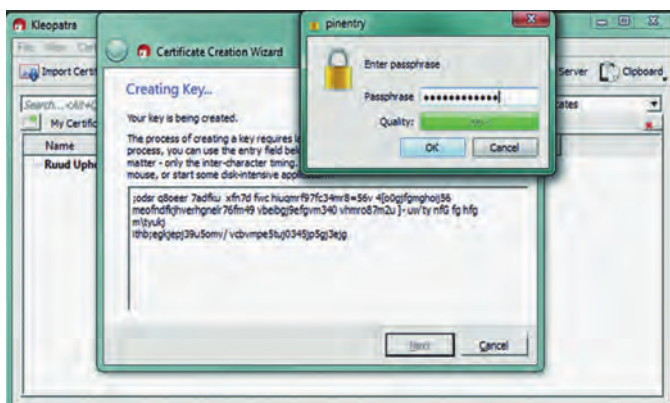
Kleopatra

File View Cer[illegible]

Import Certi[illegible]

Search...<Alt+Q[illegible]

My Certific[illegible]

Name

Ruud Uphe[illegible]

Server

Clipboard

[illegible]ates

Certificate Creation Wizard

Creating Key...

Your key is being created.

The process of creating a key requires l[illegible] process, you can use the entry field bel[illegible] matter - only the inter-character timing. mouse, or start some disk-intensive app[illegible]

;odsr q8oeer 7adfku xfn7d fwc hiuqmrf97fc34mr8=56v 4[o0gjfgmghoij56 meofndfkjhverhgnelr76fm49 vbeibgj9efgvm340 vhmro87m2u ]- uw'ty nf0 fg hfg m\tyukj
lthb;eglgepj39u5omv/ vcbvmpe5tuj0345jp5gj3ejg

Next

Cancel

pinentry

Enter passphrase

Passphrase

Quality:

OK

Cancel